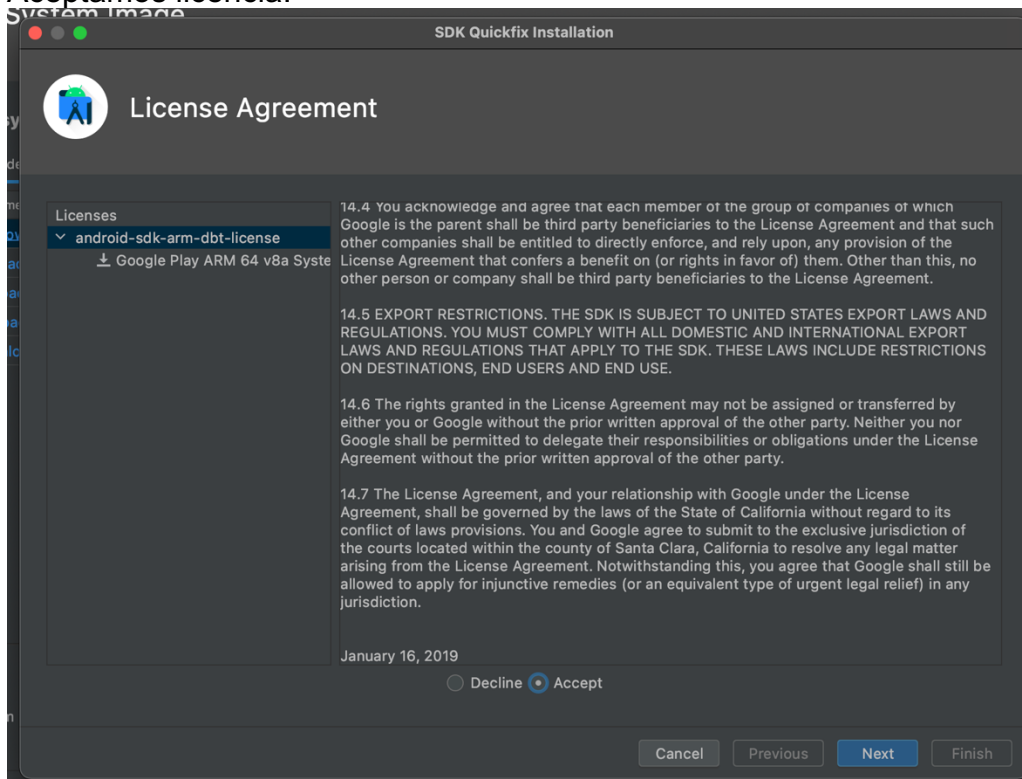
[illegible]
System Image

SDK Quickfix Installation

License Agreement

Licenses
android-sdk-arm-dbt-license
Google Play ARM 64 v8a Syste

14.4 You acknowledge and agree that each member of the group of companies of which Google is the parent shall be third party beneficiaries to the License Agreement and that such other companies shall be entitled to directly enforce, and rely upon, any provision of the License Agreement that confers a benefit on (or rights in favor of) them. Other than this, no other person or company shall be third party beneficiaries to the License Agreement.

14.5 EXPORT RESTRICTIONS. THE SDK IS SUBJECT TO UNITED STATES EXPORT LAWS AND REGULATIONS. YOU MUST COMPLY WITH ALL DOMESTIC AND INTERNATIONAL EXPORT LAWS AND REGULATIONS THAT APPLY TO THE SDK. THESE LAWS INCLUDE RESTRICTIONS ON DESTINATIONS, END USERS AND END USE.

14.6 The rights granted in the License Agreement may not be assigned or transferred by either you or Google without the prior written approval of the other party. Neither you nor Google shall be permitted to delegate their responsibilities or obligations under the License Agreement without the prior written approval of the other party.

14.7 The License Agreement, and your relationship with Google under the License Agreement, shall be governed by the laws of the State of California without regard to its conflict of laws provisions. You and Google agree to submit to the exclusive jurisdiction of the courts located within the county of Santa Clara, California to resolve any legal matter arising from the License Agreement. Notwithstanding this, you agree that Google shall still be allowed to apply for injunctive remedies (or an equivalent type of urgent legal relief) in any jurisdiction.

January 16, 2019

Decline Accept

Cancel Previous Next Finish